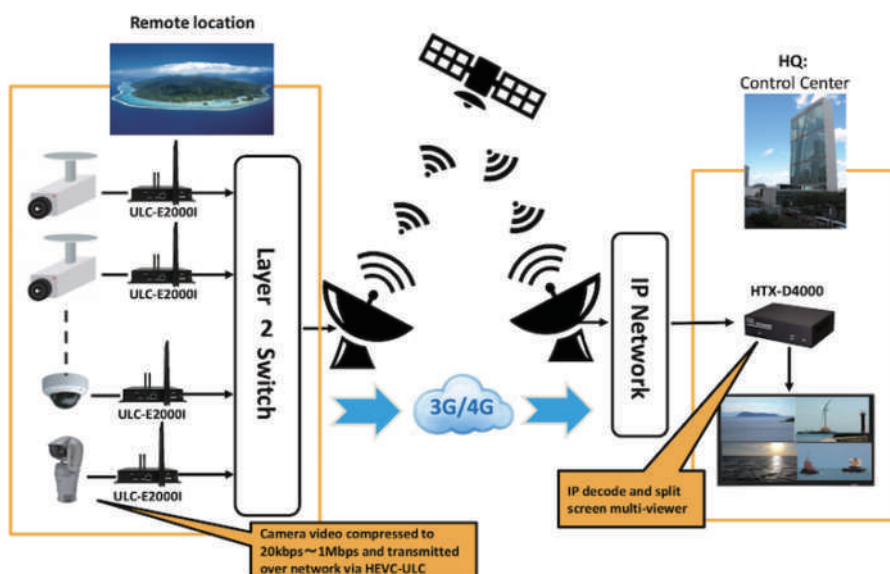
Remote location

ULC-E2000I

ULC-E2000I

ULC-E2000I

ULC-E2000I

Layer 2 Switch

3G/4G

IP Network

HQ:
Control Center

HTX-D4000

IP decode and split screen multi-viewer

Camera video compressed to 20kbps～1Mbps and transmitted over network via HEVC-ULC